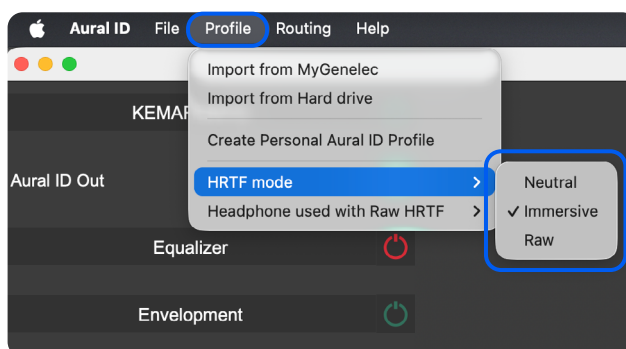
Aural ID File Profile Routing Help

KEMAR

Aural ID Out

Equalizer

Envelopment

Import from MyGenelec
Import from Hard drive
Create Personal Aural ID Profile
HRTF mode >
Headphone used with Raw HRTF >

Neutral
✓ Immersive
Raw